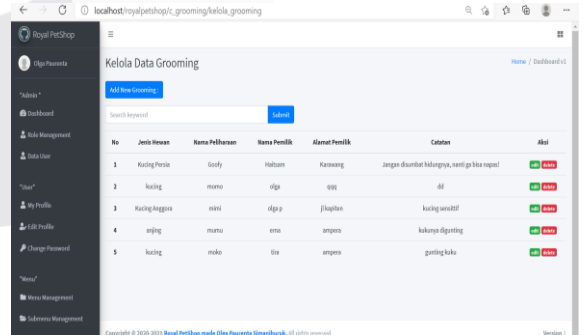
localhost/royalpetshop/c_grooming/kelola_grooming

Royal PetShop

Olga Paurenta

"Admin"

Dashboard

Role Management

Data User

"User"

My Profile

Edit Profile

Change Password

"Menu"

Menu Management

Submenu Management

Kelola Data Grooming

Home / Dashboard v1

Add New Grooming

Search keyword

Submit

| No | Jenis Hewan | Nama Peliharaan | Nama Pemilik | Alamat Pemilik | Catatan | Aksi |
|---|---|---|---|---|---|---|
| 1 | Kucing Persia | Goofy | Haitsam | Karawang | Jangan disumbat hidungnya, nanti ga bisa napas! | edit delete |
| 2 | kucing | momo | olga | qqq | dd | edit delete |
| 3 | Kucing Anggora | mimi | olga p | jl kapiten | kucing sensitif | edit delete |
| 4 | anjing | mumu | erna | ampera | kukunya digunting | edit delete |
| 5 | kucing | moko | tina | ampera | gunting kuku | edit delete |

Copyright © 2020-2021 Royal PetShop made Olga Paurenta Simanihuruk. All rights reserved.

Version 1